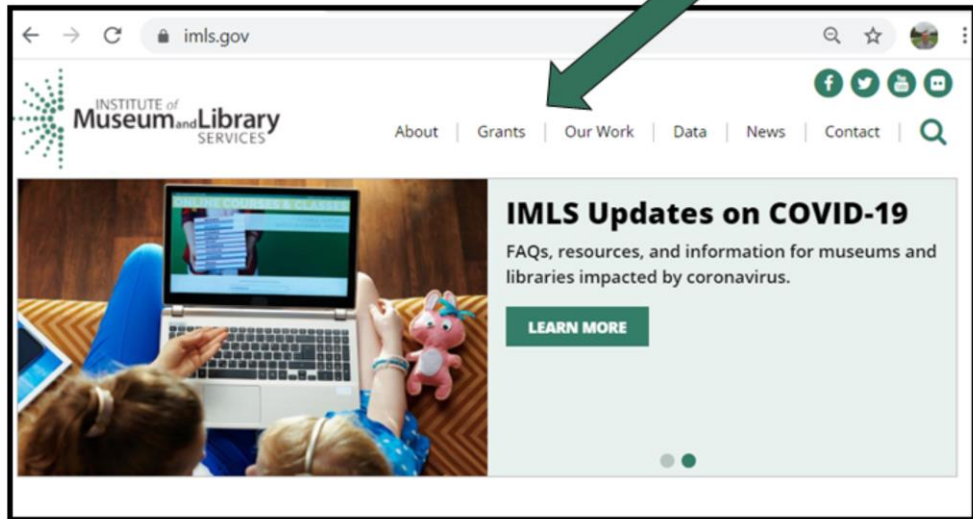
imls.gov

INSTITUTE of Museum and Library SERVICES

About | Grants | Our Work | Data | News | Contact

ONLINE COURSES & CLASSES

IMLS Updates on COVID-19

FAQs, resources, and information for museums and libraries impacted by coronavirus.

LEARN MORE